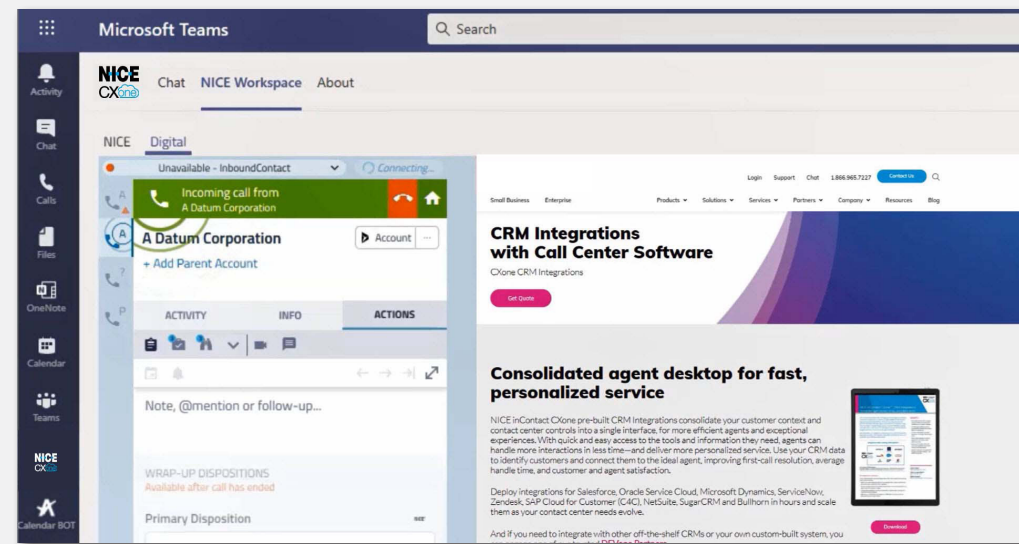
Microsoft Teams
Search

Activity
Chat
Calls
Files
OneNote
Calendar
Teams
NICE CXone
Calendar BOT

NICE CXone
Chat NICE Workspace About

NICE Digital

Unavailable - InboundContact
Connecting...
Incoming call from
A Datum Corporation
A Datum Corporation
Account
+ Add Parent Account
ACTIVITY INFO ACTIONS
Note, @mention or follow-up...
WRAP-UP DISPOSITIONS
Available after call has ended
Primary Disposition

Login Support Chat 1.866.965.7227 Contact Us
Small Business Enterprise Products Solutions Services Partners Company Resources Blog

CRM Integrations with Call Center Software
CXone CRM Integrations
Get Quote

Consolidated agent desktop for fast, personalized service

NICE inContact CXone pre-built CRM Integrations consolidate your customer context and contact center controls into a single interface, for more efficient agents and exceptional experiences. With quick and easy access to the tools and information they need, agents can handle more interactions in less time—and deliver more personalized service. Use your CRM data to identify customers and connect them to the ideal agent, improving first-call resolution, average handle time, and customer and agent satisfaction.

Deploy integrations for Salesforce, Oracle Service Cloud, Microsoft Dynamics, ServiceNow, Zendesk, SAP Cloud for Customer (C4C), NetSuite, SugarCRM and Bullhorn in hours and scale them as your contact center needs evolve.

And if you need to integrate with other off-the-shelf CRMs or your own custom-built system, you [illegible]

Download